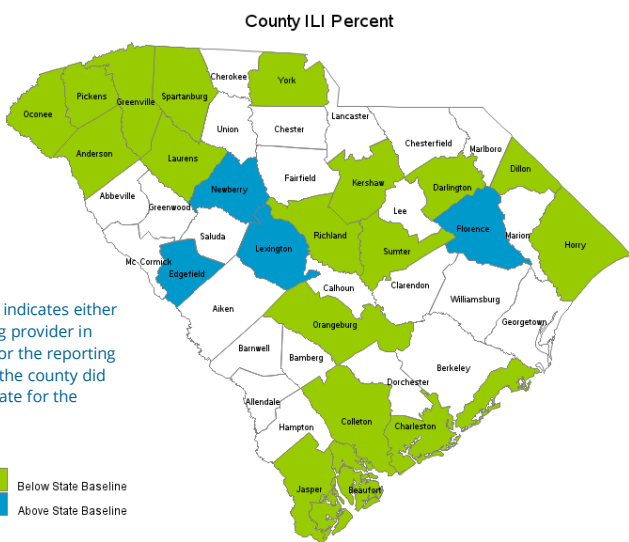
County ILI Percent

Oconee
Pickens
Greenville
Spartanburg
Cherokee
York
Anderson
Laurens
Union
Chester
Lancaster
Chesterfield
Marlboro
Dillon
Abbeville
Newberry
Fairfield
Kershaw
Darlington
Greenwood
Lee
Florence
Marion
Horry
Mc Cormick
Saluda
Lexington
Richland
Sumter
Edgefield
Calhoun
Clarendon
Williamsburg
Aiken
Orangeburg
Georgetown
Barnwell
Bamberg
Berkeley
Dorchester
Allendale
Hampton
Colleton
Charleston
Jasper
Beaufort

indicates either g provider in or the reporting the county did ate for the

Below State Baseline
Above State Baseline